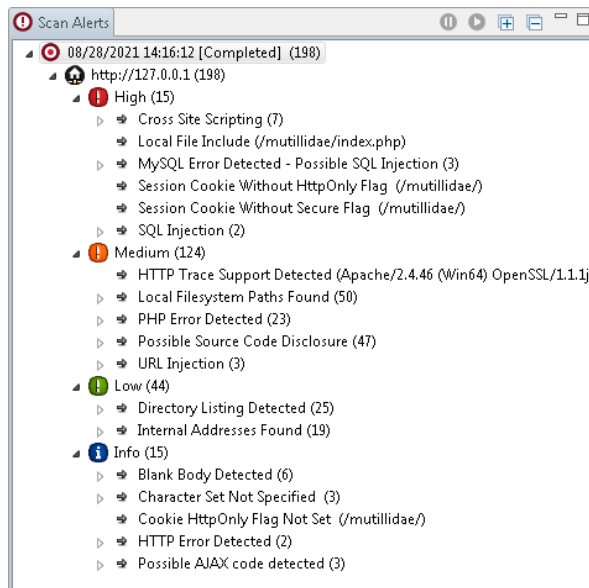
Scan Alerts

08/28/2021 14:16:12 [Completed] (198)
http://127.0.0.1 (198)
High (15)
Cross Site Scripting (7)
Local File Include (/mutillidae/index.php)
MySQL Error Detected - Possible SQL Injection (3)
Session Cookie Without HttpOnly Flag (/mutillidae/)
Session Cookie Without Secure Flag (/mutillidae/)
SQL Injection (2)
Medium (124)
HTTP Trace Support Detected (Apache/2.4.46 (Win64) OpenSSL/1.1.1j
Local Filesystem Paths Found (50)
PHP Error Detected (23)
Possible Source Code Disclosure (47)
URL Injection (3)
Low (44)
Directory Listing Detected (25)
Internal Addresses Found (19)
Info (15)
Blank Body Detected (6)
Character Set Not Specified (3)
Cookie HttpOnly Flag Not Set (/mutillidae/)
HTTP Error Detected (2)
Possible AJAX code detected (3)